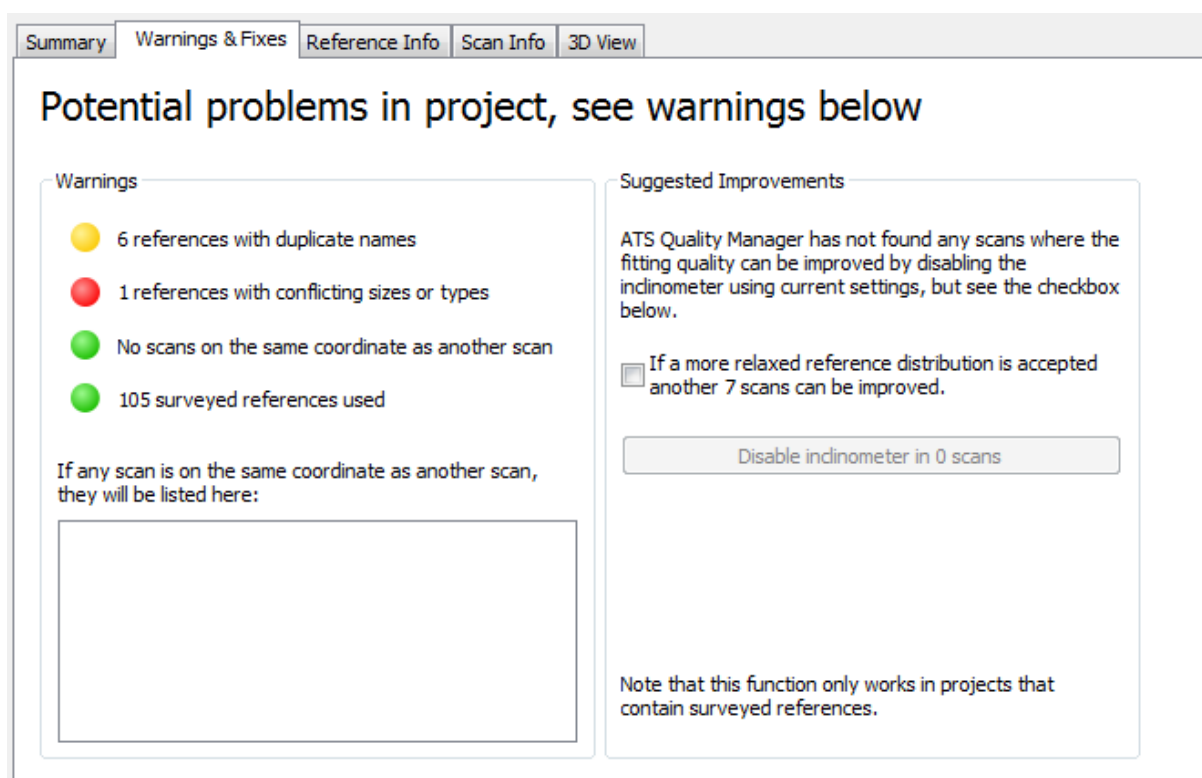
Summary | Warnings & Fixes | Reference Info | Scan Info | 3D View

Potential problems in project, see warnings below

Warnings

6 references with duplicate names

1 references with conflicting sizes or types

No scans on the same coordinate as another scan

105 surveyed references used

If any scan is on the same coordinate as another scan, they will be listed here:

Suggested Improvements

ATS Quality Manager has not found any scans where the fitting quality can be improved by disabling the inclinometer using current settings, but see the checkbox below.

If a more relaxed reference distribution is accepted another 7 scans can be improved.

Disable inclinometer in 0 scans

Note that this function only works in projects that contain surveyed references.